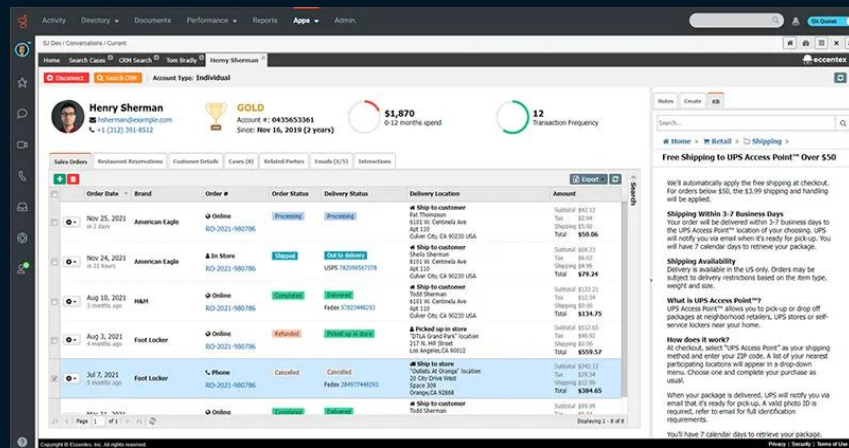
Activity Directory Documents Performance Reports Apps Admin

Search On Queue

SJ Dev / Conversations / Current

Home Search Cases CRM Search Tom Bradly Henry Sherman

eccentex

Disconnect Search CRM Account Type: Individual

Henry Sherman
hsherman@example.com
+1 (312) 391-8512

GOLD
Account #: 0435653361
Since: Nov 16, 2019 (2 years)

$1,870
0-12 months spend

12
Transaction Frequency

Sales Orders Restaurant Reservations Customer Details Cases (8) Related Parties Emails (3/5) Interactions

Export

Search

| | Order Date | Brand | Order # | Order Status | Delivery Status | Delivery Location | Amount |
|---|---|---|---|---|---|---|---|
| | Nov 25, 2021 in 2 days | American Eagle | Online RO-2021-980786 | Processing | Processing | Ship to customer Pat Thompson 11011 W. Centinela Ave Apt 110 Culver City, CA 90230 USA | Subtotal $42.12 Tax $2.94 Shipping $5.00 Total $50.06 |
| | Nov 24, 2021 in 1 days | American Eagle | In Store RO-2021-980786 | Shipped | Out to delivery USPS 78209567378 | Ship to customer Sheila Sherman 11011 W. Centinela Ave Apt 110 Culver City, CA 90230 USA | Subtotal $68.23 Tax $6.02 Shipping $5.00 Total $79.24 |
| | Aug 10, 2021 3 months ago | H&M | Online RO-2021-980786 | Completed | Delivered Fedex 57923448293 | Ship to customer Todd Sherman 11011 W. Centinela Ave Apt 110 Culver City, CA 90230 USA | Subtotal $117.21 Tax $12.54 Shipping $5.00 Total $134.75 |
| | Aug 3, 2021 3 months ago | Foot Locker | Online RO-2021-980786 | Refunded | Picked up in store | Picked up in store "DTLA Grand Park" location 100 Grand Ave Los Angeles,CA 90012 USA | Subtotal $512.65 Tax $41.95 Shipping $5.00 Total $559.57 |
| ✓ | Jul 7, 2021 4 months ago | Foot Locker | Phone RO-2021-980786 | Cancelled | Cancelled Fedex 28497748293 | Ship to store "Outlets At Orange" location 20 City Drive West Suite 200 Orange,CA 92868 | Subtotal $342.12 Tax $29.54 Shipping $13.00 Total $384.65 |
| | May 21, 2021 | | | | | Ship to customer Todd Sherman | |

Page 1 of 1 Displaying 1 - 8 of 8

Notes Create KB

Search...

Home Retail Shipping

Free Shipping to UPS Access Point™ Over $50

We'll automatically apply the free shipping at checkout. For orders below $50, the $3.99 shipping and handling will be applied.

Shipping Within 3-7 Business Days
Your order will be delivered within 3-7 business days to the UPS Access Point™ location of your choosing. UPS will notify you via email when it's ready for pick-up. You will have 7 calendar days to retrieve your package.

Shipping Availability
Delivery is available in the US only. Orders may be subject to delivery restrictions based on the item type, weight and size.

What is UPS Access Point™?
UPS Access Point™ allows you to pick-up or drop off packages at neighborhood retailers, UPS stores or self-service lockers near your home.

How does it work?
At checkout, select "UPS Access Point" as your shipping method and enter your ZIP code. A list of your nearest participating locations will appear in a drop-down menu. Choose one and complete your purchase as usual.

When your package is delivered, UPS will notify you via email that it's ready for pick-up. A valid photo ID is required, refer to email for full identification requirements.

You'll have 7 calendar days to retrieve your package.

Copyright © Eccentex Inc. All rights reserved.
Privacy | Security | Terms of Use